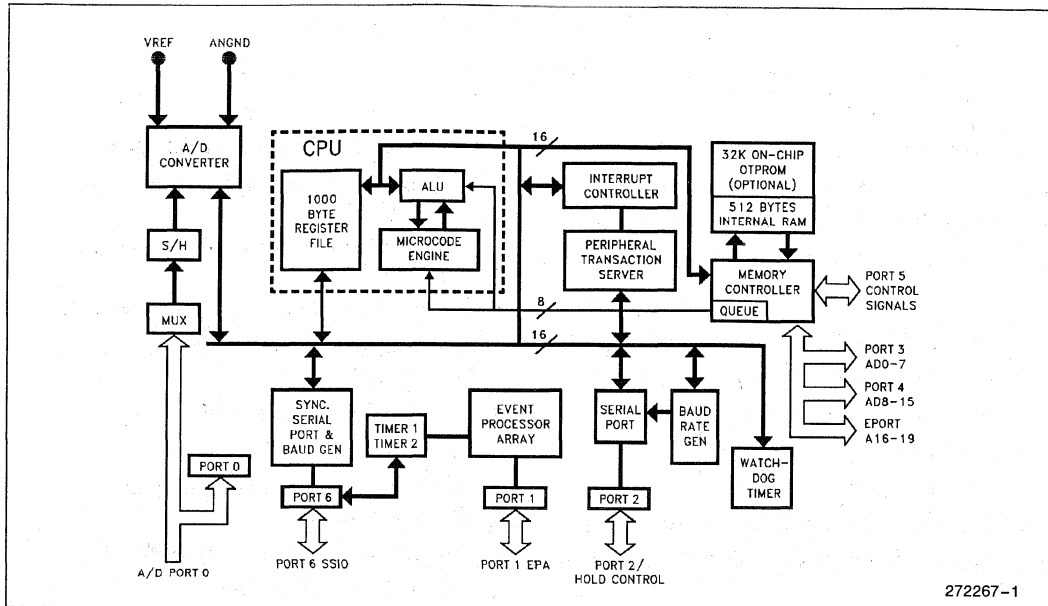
VREF
ANGND
A/D CONVERTER
CPU
16
32K ON-CHIP OTPROM (OPTIONAL)
512 BYTES INTERNAL RAM
1000 BYTE REGISTER FILE
ALU
INTERRUPT CONTROLLER
MICROCODE ENGINE
PERIPHERAL TRANSACTION SERVER
S/H
MEMORY CONTROLLER
PORT 5 CONTROL SIGNALS
QUEUE
8
MUX
16
PORT 3 AD0-7
PORT 4 AD8-15
EPORT A16-19
SYNC. SERIAL PORT & BAUD GEN
TIMER 1 TIMER 2
EVENT PROCESSOR ARRAY
SERIAL PORT
BAUD RATE GEN
WATCH-DOG TIMER
PORT 0
PORT 6
PORT 1
PORT 2
A/D PORT 0
PORT 6 SSIO
PORT 1 EPA
PORT 2/ HOLD CONTROL
272267-1